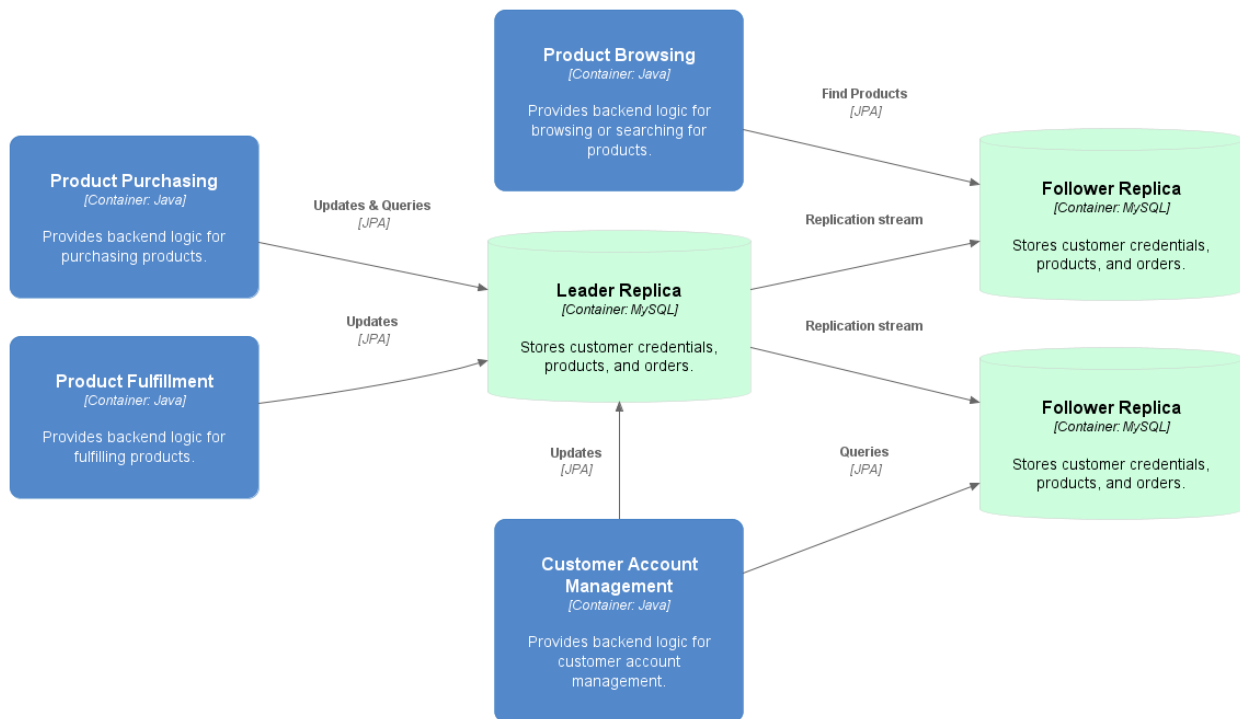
Product Browsing
[Container: Java]

Provides backend logic for browsing or searching for products.

Find Products
[JPA]

Product Purchasing
[Container: Java]

Provides backend logic for purchasing products.

Updates & Queries
[JPA]

Follower Replica
[Container: MySQL]

Stores customer credentials, products, and orders.

Replication stream

Leader Replica
[Container: MySQL]

Stores customer credentials, products, and orders.

Updates
[JPA]

Replication stream

Product Fulfillment
[Container: Java]

Provides backend logic for fulfilling products.

Follower Replica
[Container: MySQL]

Stores customer credentials, products, and orders.

Updates
[JPA]

Queries
[JPA]

Customer Account Management
[Container: Java]

Provides backend logic for customer account management.